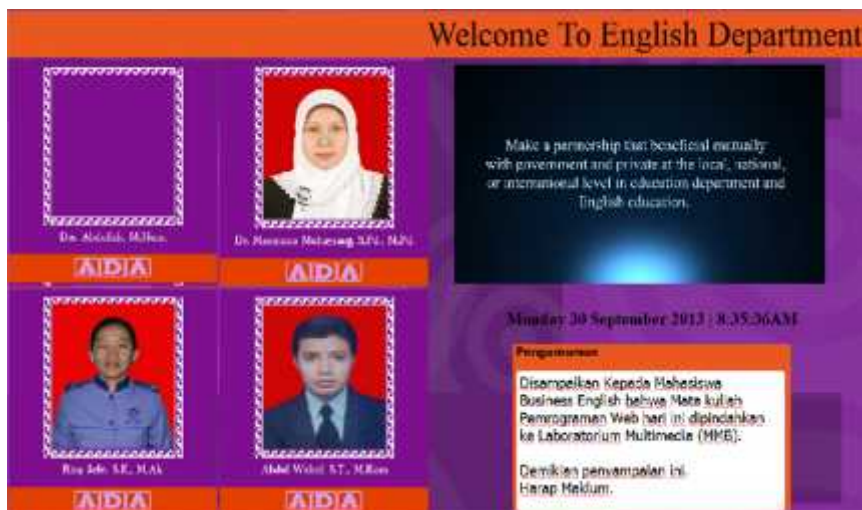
Welcome To English Department

Dr. Abdullah, M.Hum.

ADA

Dr. Hasanah Nasution, S.Pd., M.Pd.

ADA

Rita Juli, S.E., M.Ak.

ADA

Abdul Wahid, S.T., M.Kom

ADA

Make a partnership that beneficial mutually with government and private at the local, national, or international level in education department and English education.

Monday 30 September 2013 : 8:35:36AM

Pengumuman

Disampaikan Kepada Mahasiswa Business English bahwa Mata kuliah Pemrograman Web hari ini dipindahkan ke Laboratorium Multimedia (MMB).

Demikian penyampaian ini.
Harap Maklum.